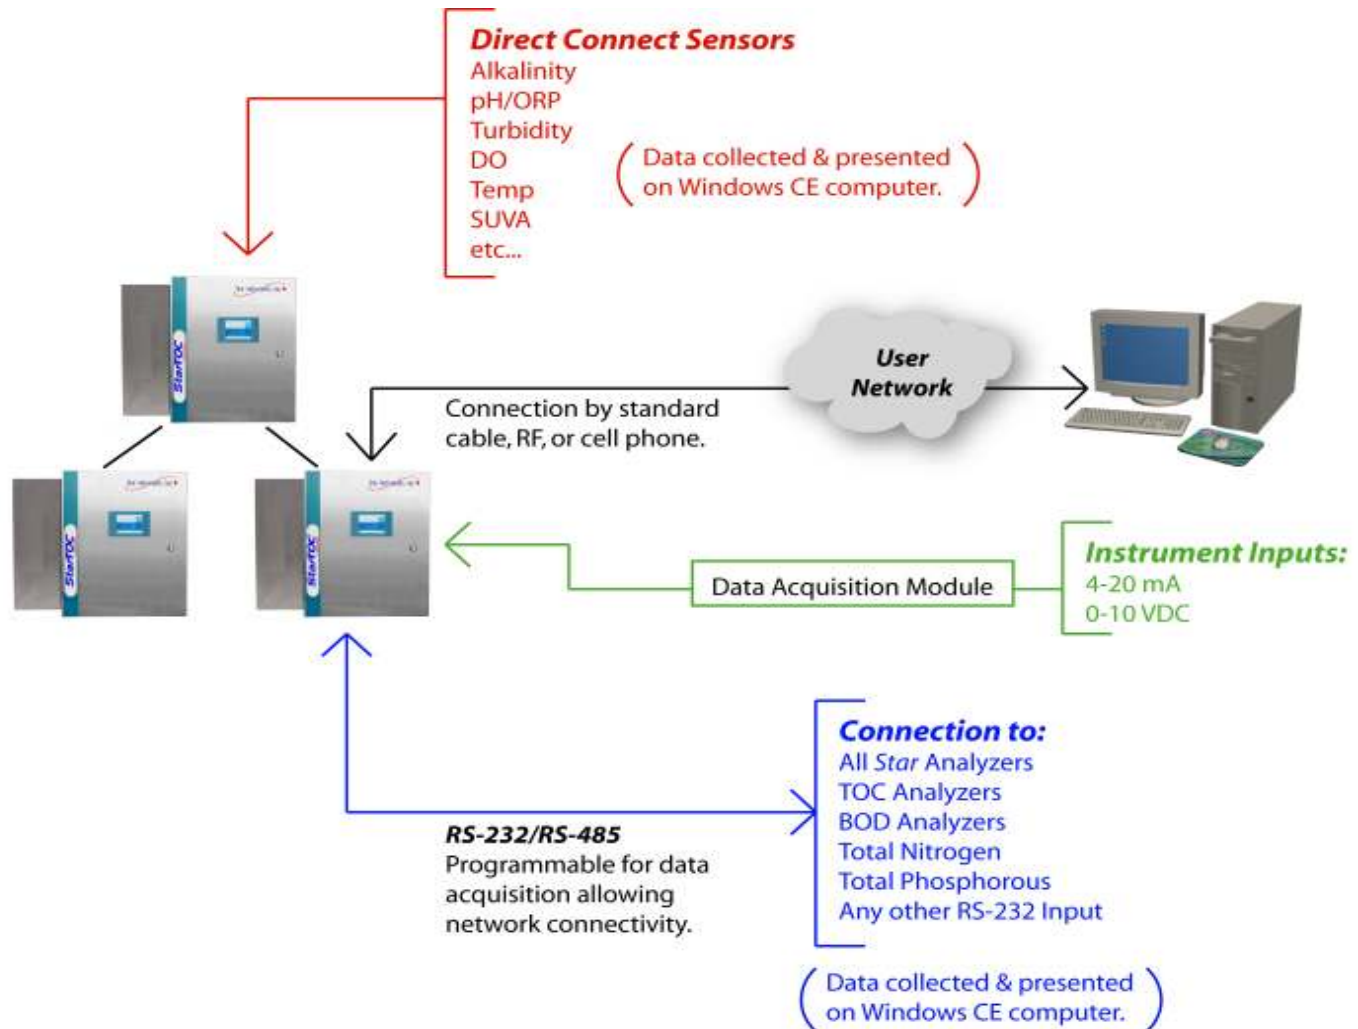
Direct Connect Sensors
Alkalinity
pH/ORP
Turbidity
DO
Temp
SUVA
etc...

(Data collected & presented on Windows CE computer.)

StarTOC

User Network

Connection by standard cable, RF, or cell phone.

StarTOC

StarTOC

Data Acquisition Module

Instrument Inputs:
4-20 mA
0-10 VDC

Connection to:
All Star Analyzers
TOC Analyzers
BOD Analyzers
Total Nitrogen
Total Phosphorous
Any other RS-232 Input

RS-232/RS-485
Programmable for data acquisition allowing network connectivity.

(Data collected & presented on Windows CE computer.)